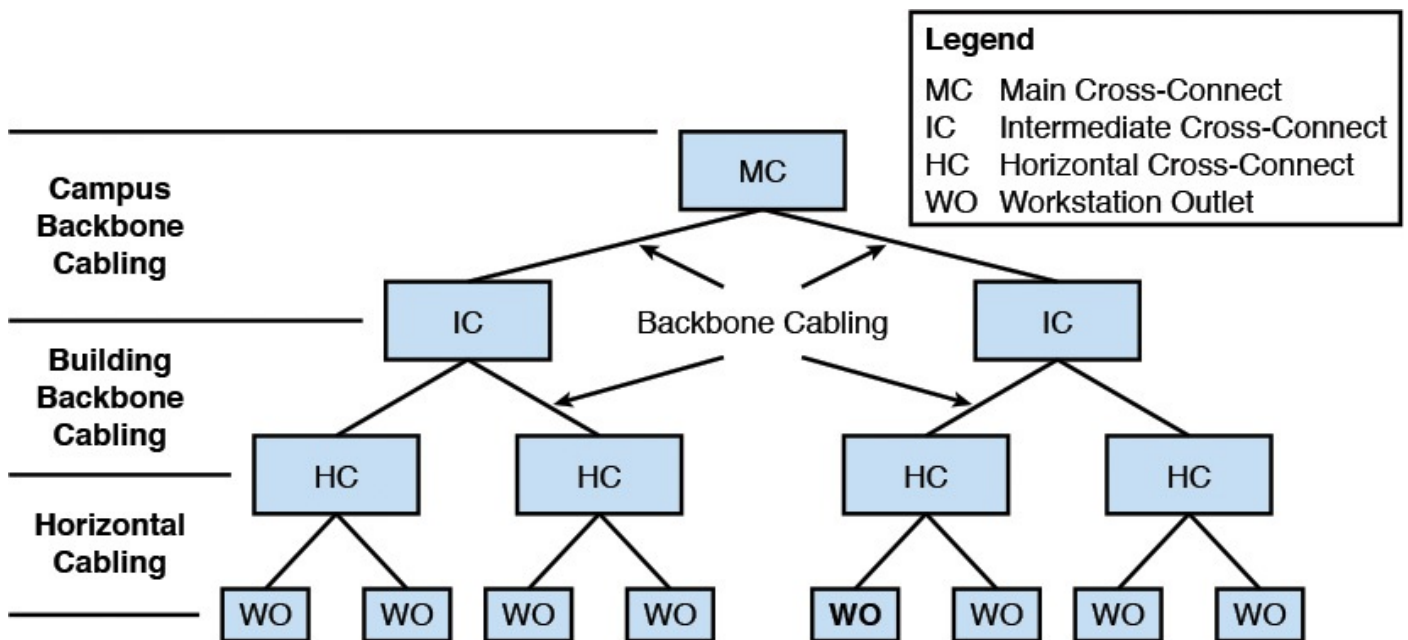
Legend
MC Main Cross-Connect
IC Intermediate Cross-Connect
HC Horizontal Cross-Connect
WO Workstation Outlet

MC

Campus Backbone Cabling

IC

Backbone Cabling

IC

Building Backbone Cabling

HC HC HC HC

Horizontal Cabling

WO WO WO WO WO WO WO WO